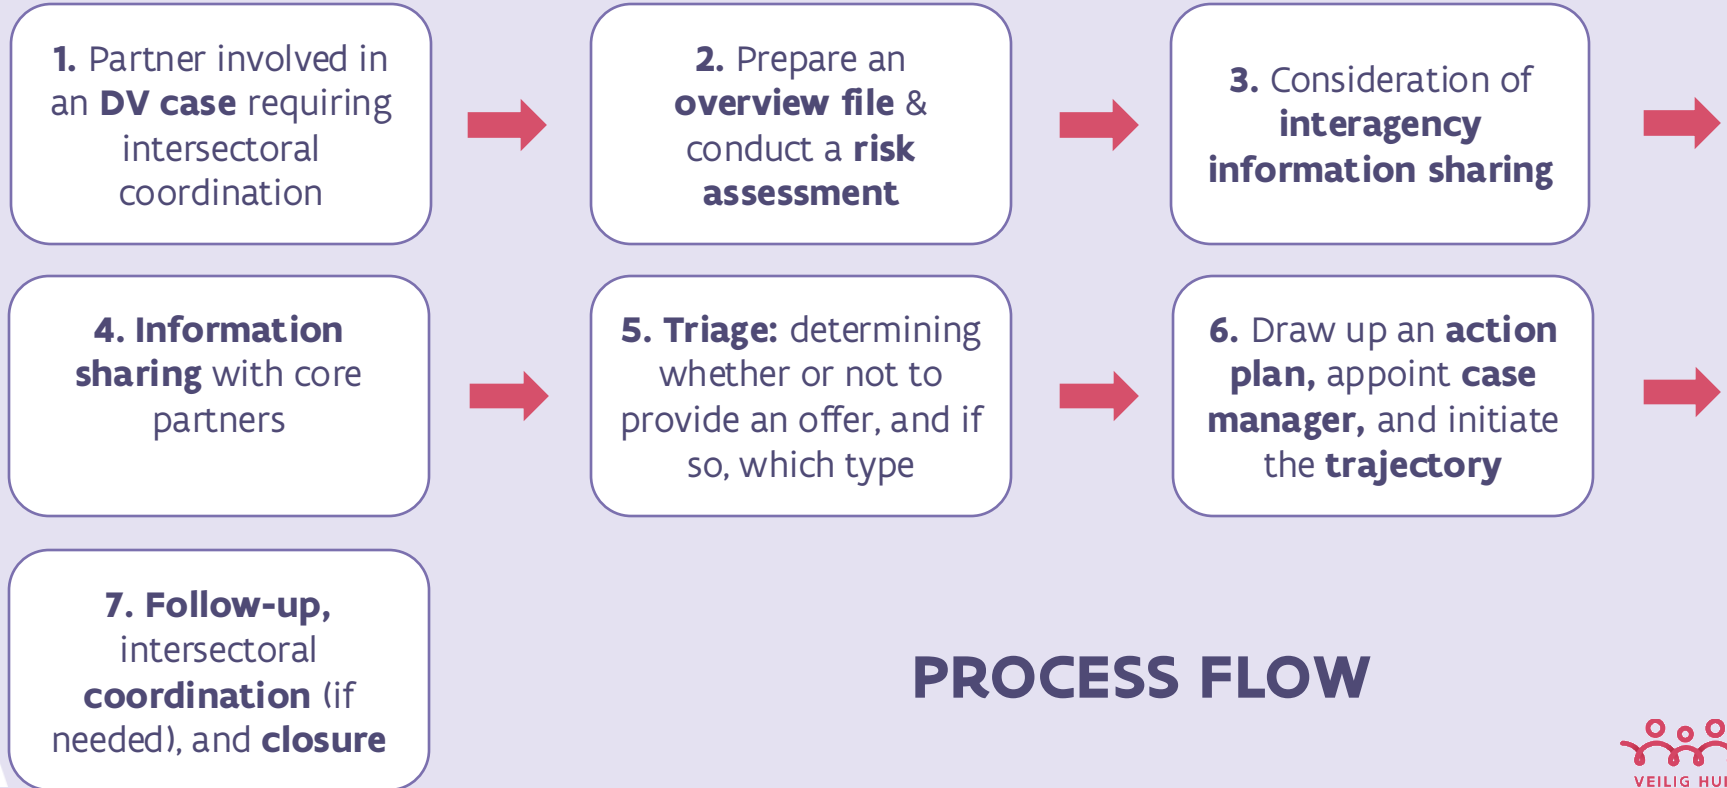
1. Partner involved in an DV case requiring intersectoral coordination

2. Prepare an overview file & conduct a risk assessment

3. Consideration of interagency information sharing

4. Information sharing with core partners

5. Triage: determining whether or not to provide an offer, and if so, which type

6. Draw up an action plan, appoint case manager, and initiate the trajectory

7. Follow-up, intersectoral coordination (if needed), and closure

PROCESS FLOW

VEILIG HU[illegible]